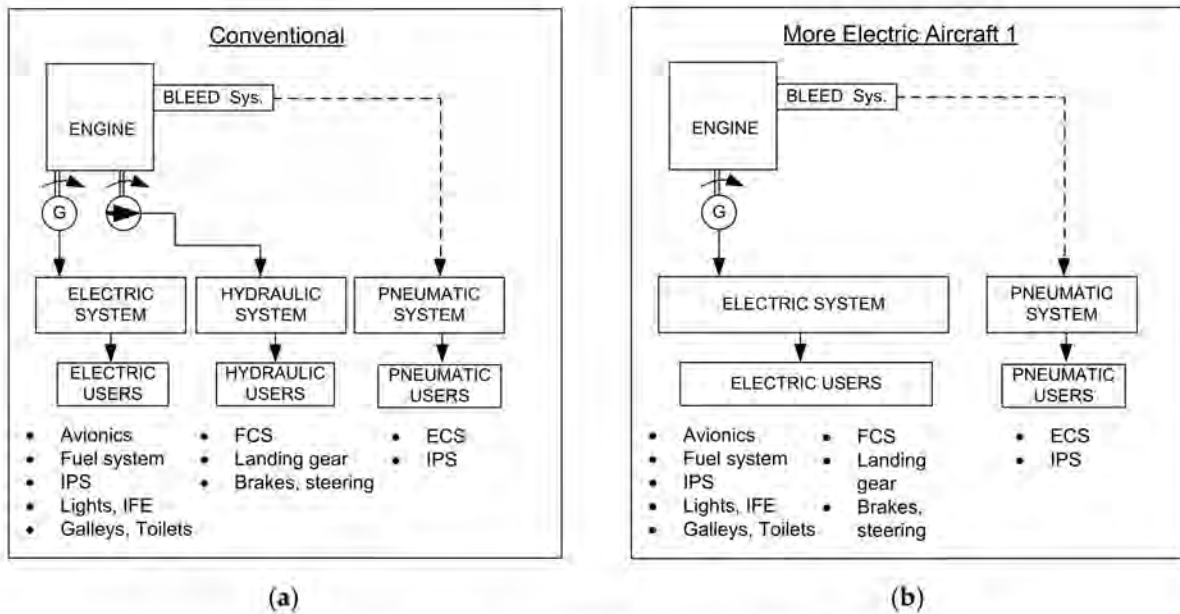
Conventional

ENGINE

BLEED Sys.

G

ELECTRIC SYSTEM

HYDRAULIC SYSTEM

PNEUMATIC SYSTEM

ELECTRIC USERS

HYDRAULIC USERS

PNEUMATIC USERS

- Avionics
- Fuel system
- IPS
- Lights, IFE
- Galleys, Toilets

- FCS
- Landing gear
- Brakes, steering

- ECS
- IPS

(a)

More Electric Aircraft 1

ENGINE

BLEED Sys.

G

ELECTRIC SYSTEM

PNEUMATIC SYSTEM

ELECTRIC USERS

PNEUMATIC USERS

- Avionics
- Fuel system
- IPS
- Lights, IFE
- Galleys, Toilets

- FCS
- Landing gear
- Brakes, steering

- ECS
- IPS

(b)